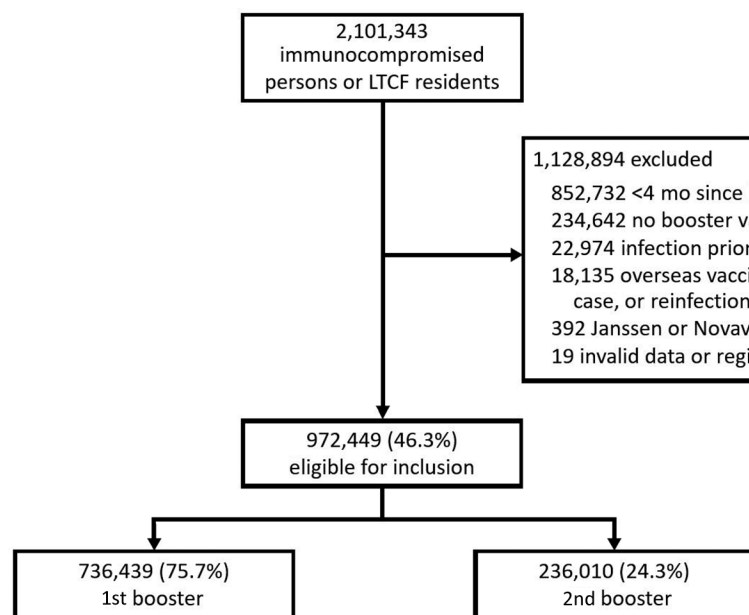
2,101,343
immunocompromised
persons or LTCF residents

1,128,894 excluded
852,732 <4 mo since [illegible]
234,642 no booster v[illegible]
22,974 infection prior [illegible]
18,135 overseas vacci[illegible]
case, or reinfection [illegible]
392 Janssen or Novav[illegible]
19 invalid data or regi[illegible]

972,449 (46.3%)
eligible for inclusion

736,439 (75.7%)
1st booster

236,010 (24.3%)
2nd booster